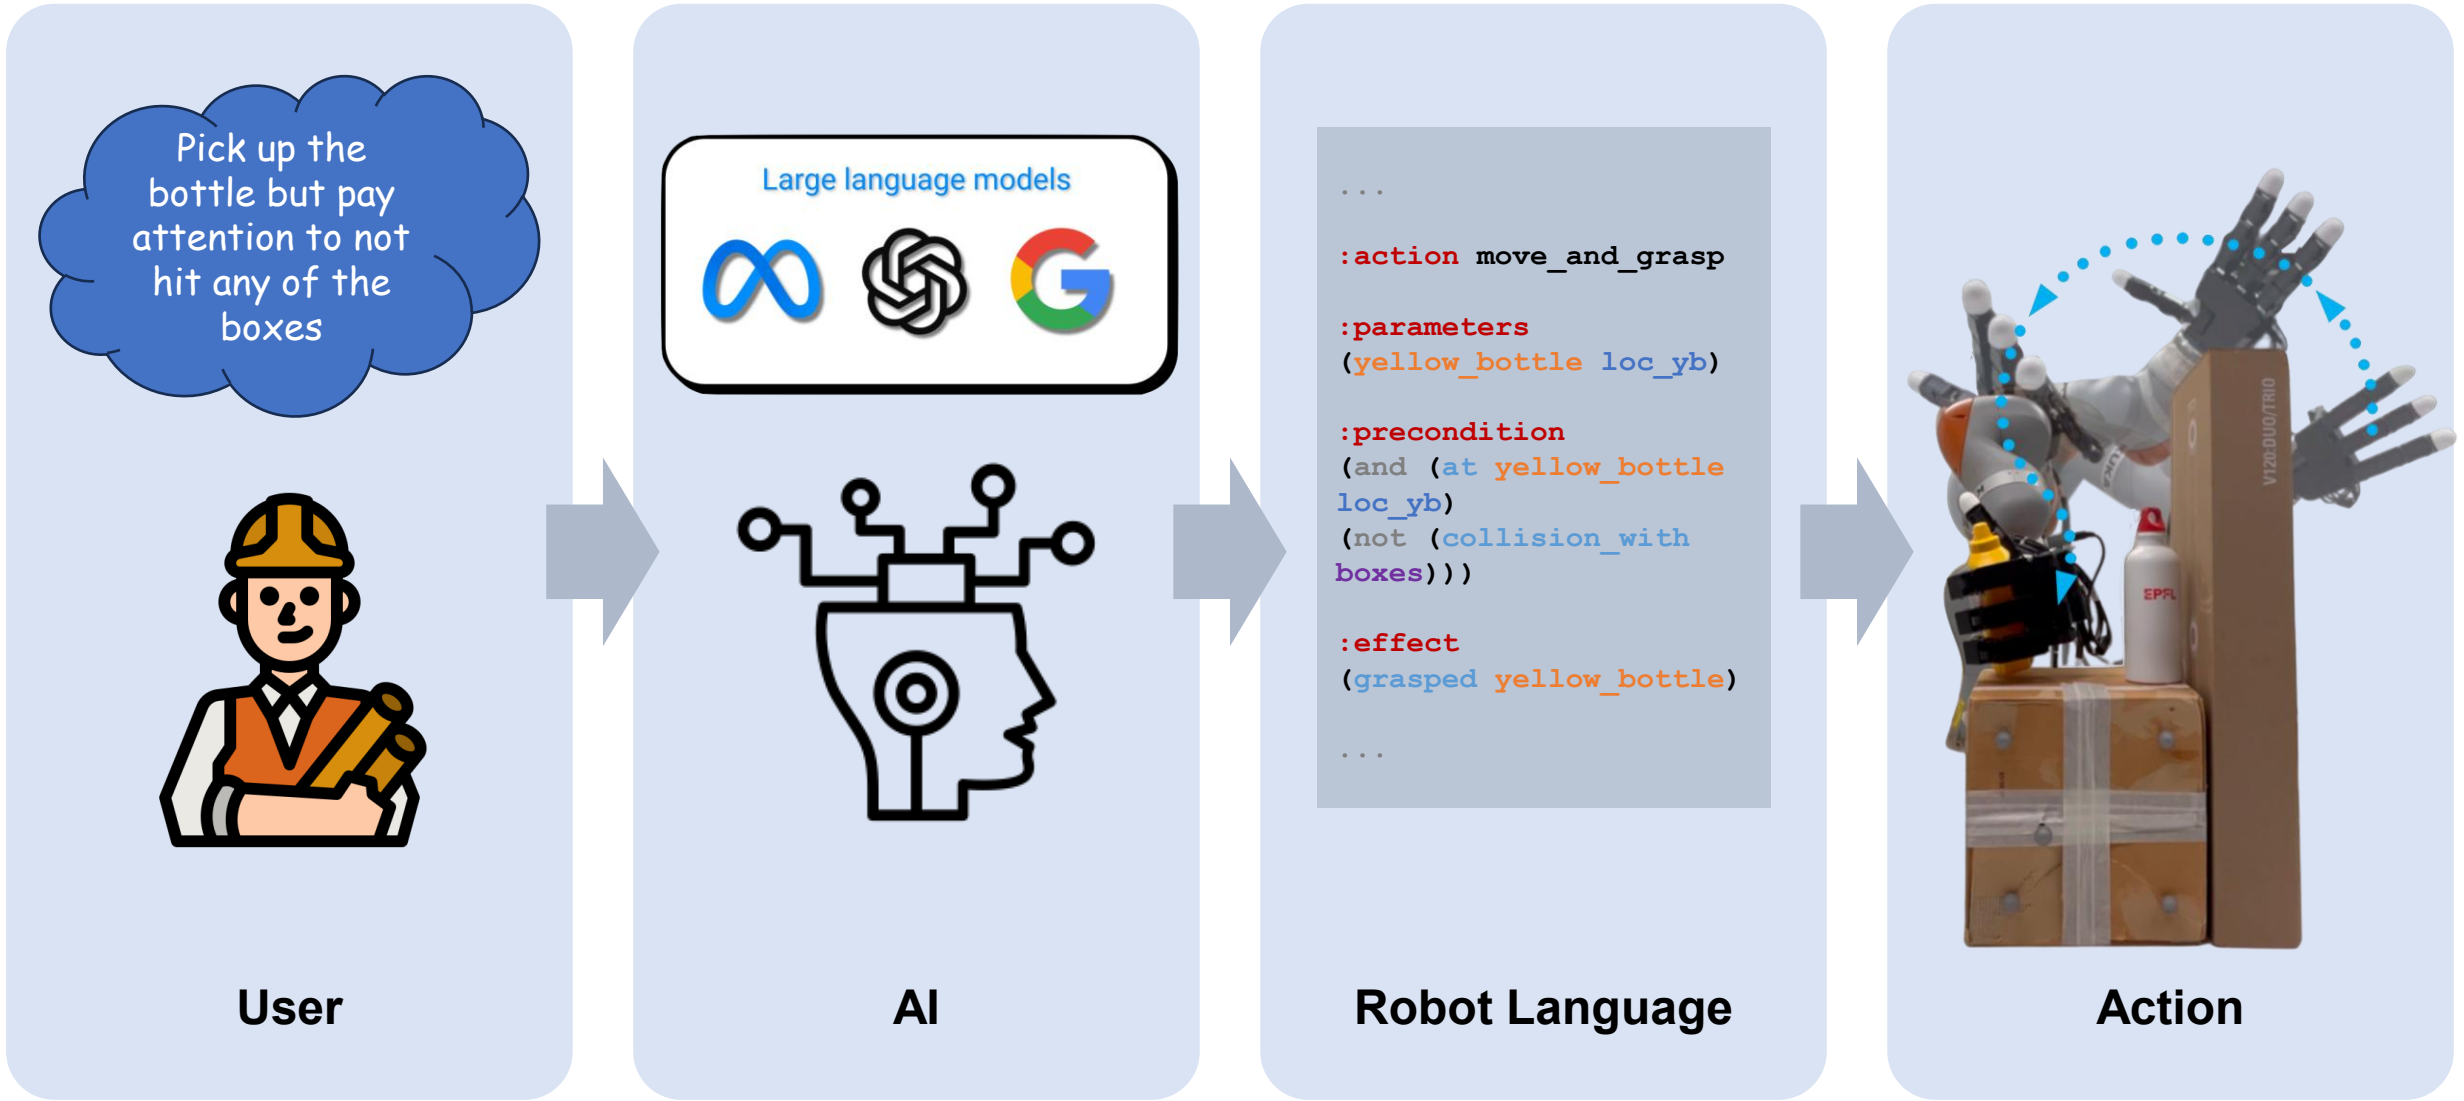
Pick up the bottle but pay attention to not hit any of the boxes

User

Large language models

AI

...

:action move_and_grasp

:parameters
(yellow_bottle loc_yb)

:precondition
(and (at yellow_bottle loc_yb)
(not (collision_with boxes)))

:effect
(grasped yellow_bottle)

...

Robot Language

V120-DUO/TRIO

EPFL

Action